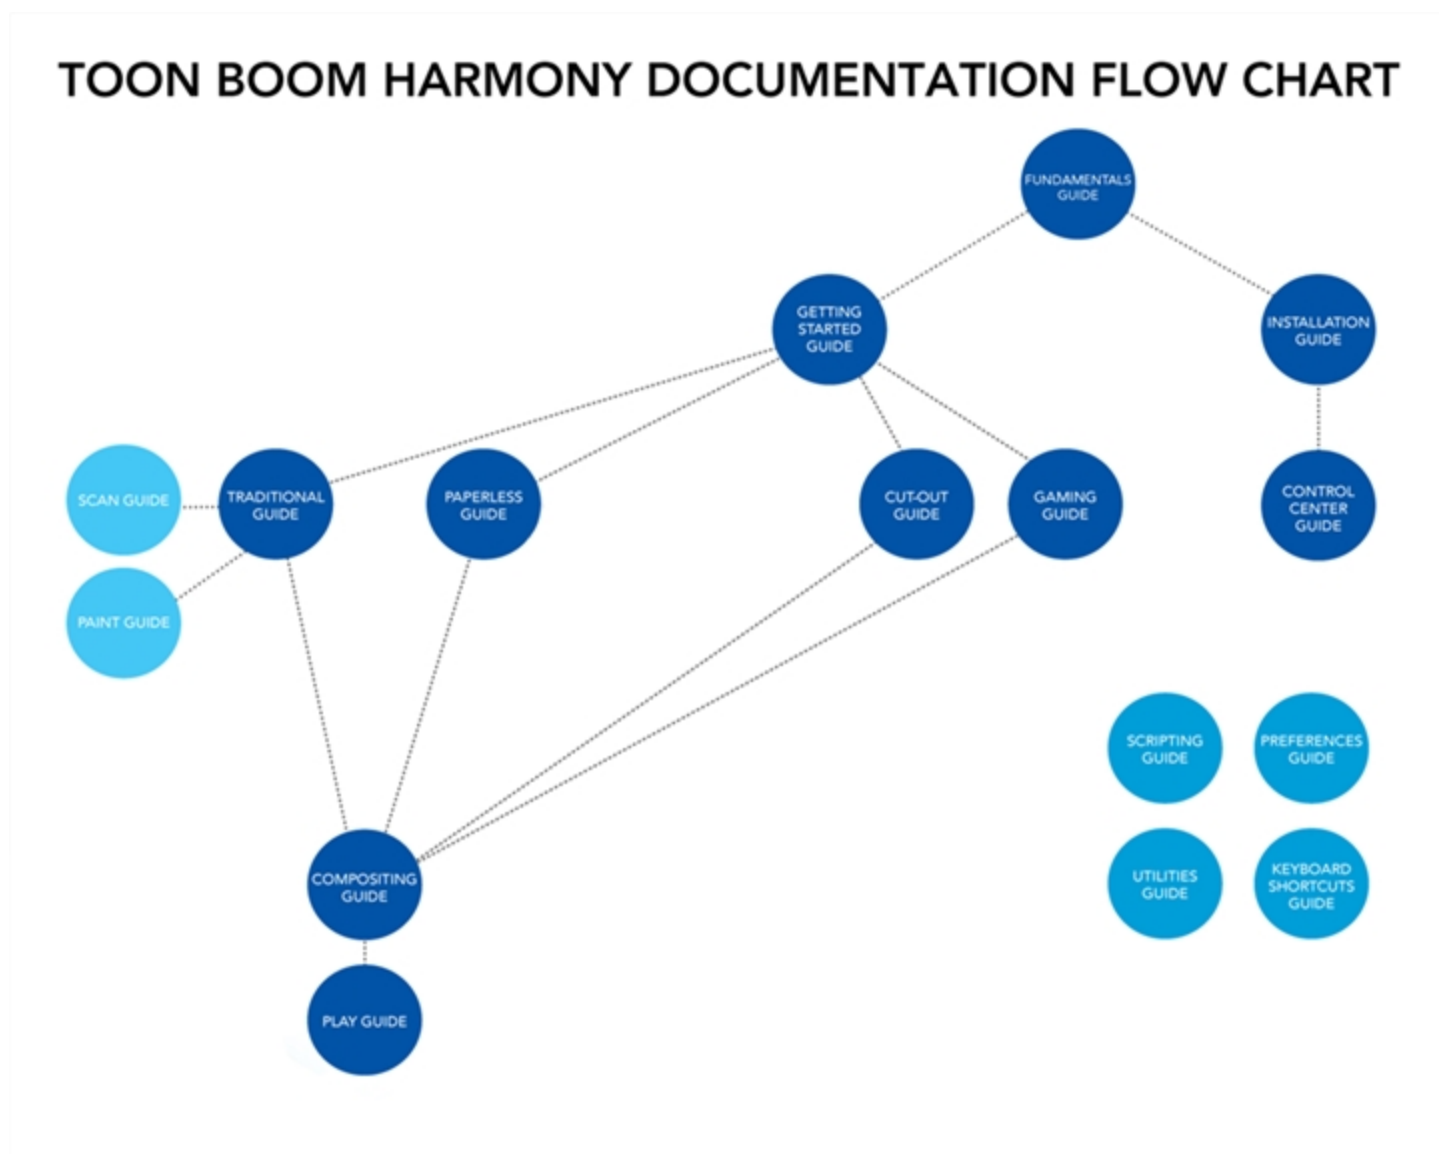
TOON BOOM HARMONY DOCUMENTATION FLOW CHART

FUNDAMENTALS GUIDE

GETTING STARTED GUIDE

INSTALLATION GUIDE

SCAN GUIDE

TRADITIONAL GUIDE

PAPERLESS GUIDE

CUT-OUT GUIDE

GAMING GUIDE

CONTROL CENTER GUIDE

PAINT GUIDE

SCRIPTING GUIDE

PREFERENCES GUIDE

COMPOSITING GUIDE

UTILITIES GUIDE

KEYBOARD SHORTCUTS GUIDE

PLAY GUIDE